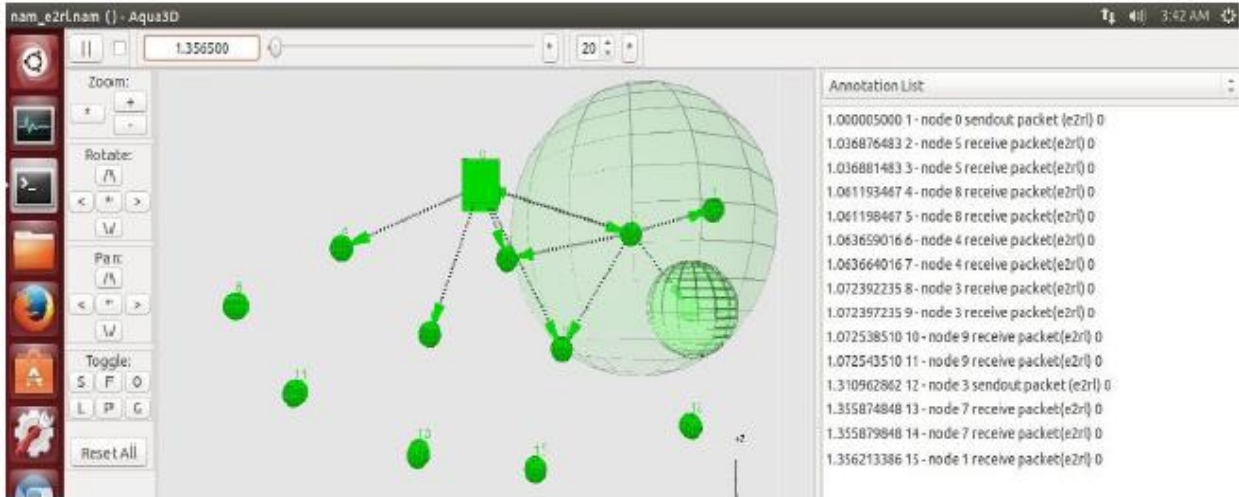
nam_e2rl.nam () - Aqua3D

3:42 AM

1.356500

20

Zoom:
+
+
-

Rotate:
/\
<
*
>
\/

Pan:
/\
<
*
>
\/

Toggle:
S F O
L P G

Reset All

0
1
4
6
11
13
12

+Z

Annotation List

1.000005000 1 - node 0 sendout packet (e2rl) 0
1.036876483 2 - node 5 receive packet(e2rl) 0
1.036881483 3 - node 5 receive packet(e2rl) 0
1.061193467 4 - node 8 receive packet(e2rl) 0
1.061198467 5 - node 8 receive packet(e2rl) 0
1.063659016 6 - node 4 receive packet(e2rl) 0
1.063664016 7 - node 4 receive packet(e2rl) 0
1.072392235 8 - node 3 receive packet(e2rl) 0
1.072397235 9 - node 3 receive packet(e2rl) 0
1.072538510 10 - node 9 receive packet(e2rl) 0
1.072543510 11 - node 9 receive packet(e2rl) 0
1.310962862 12 - node 3 sendout packet (e2rl) 0
1.355874848 13 - node 7 receive packet(e2rl) 0
1.355879848 14 - node 7 receive packet(e2rl) 0
1.356213386 15 - node 1 receive packet(e2rl) 0